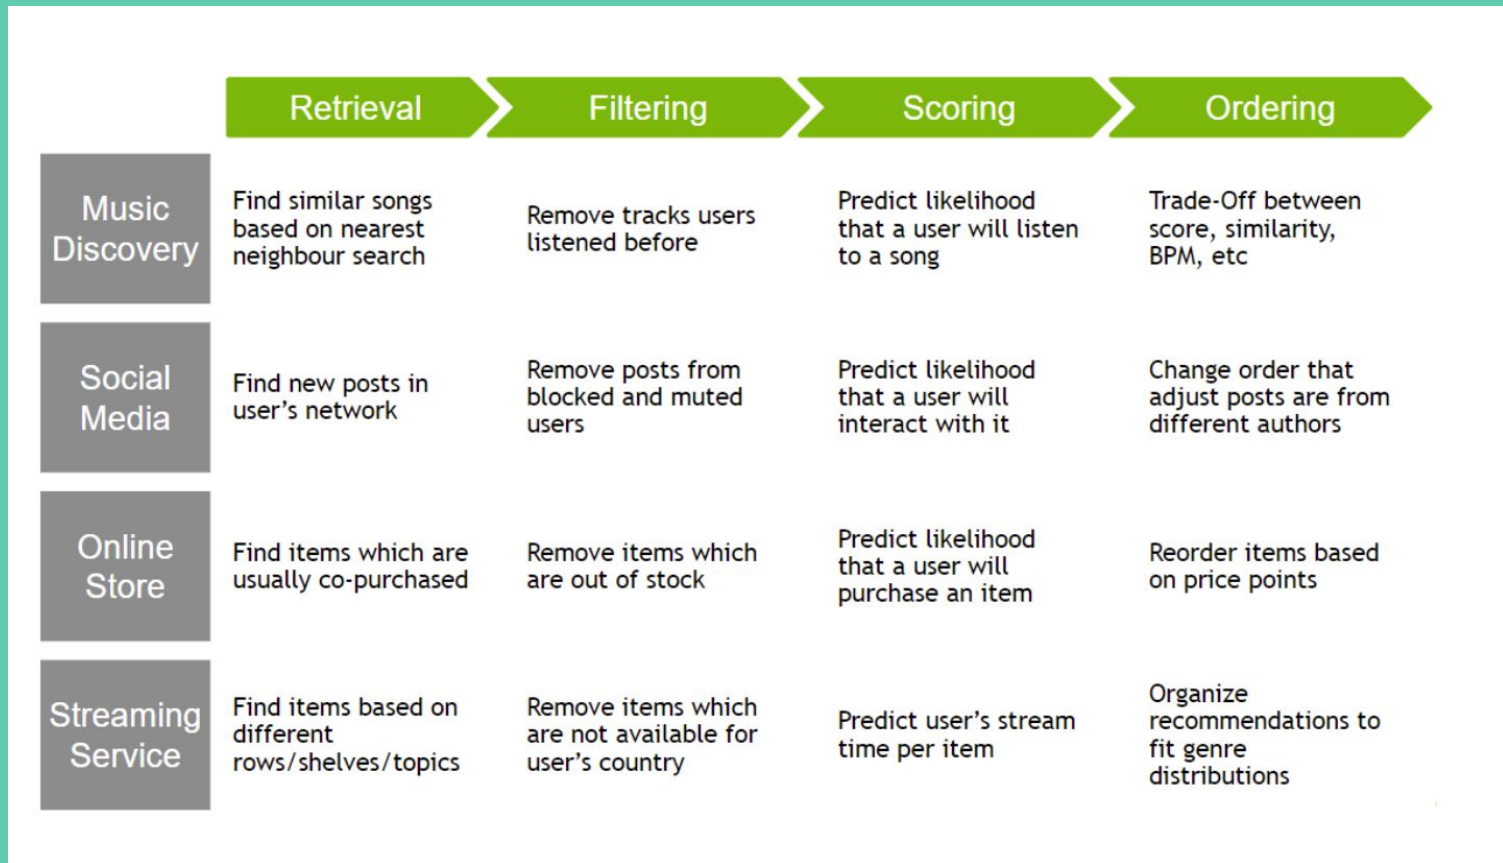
| | Retrieval | Filtering | Scoring | Ordering |
|---|---|---|---|---|
| Music Discovery | Find similar songs based on nearest neighbour search | Remove tracks users listened before | Predict likelihood that a user will listen to a song | Trade-Off between score, similarity, BPM, etc |
| Social Media | Find new posts in user's network | Remove posts from blocked and muted users | Predict likelihood that a user will interact with it | Change order that adjust posts are from different authors |
| Online Store | Find items which are usually co-purchased | Remove items which are out of stock | Predict likelihood that a user will purchase an item | Reorder items based on price points |
| Streaming Service | Find items based on different rows/shelves/topics | Remove items which are not available for user's country | Predict user's stream time per item | Organize recommendations to fit genre distributions |